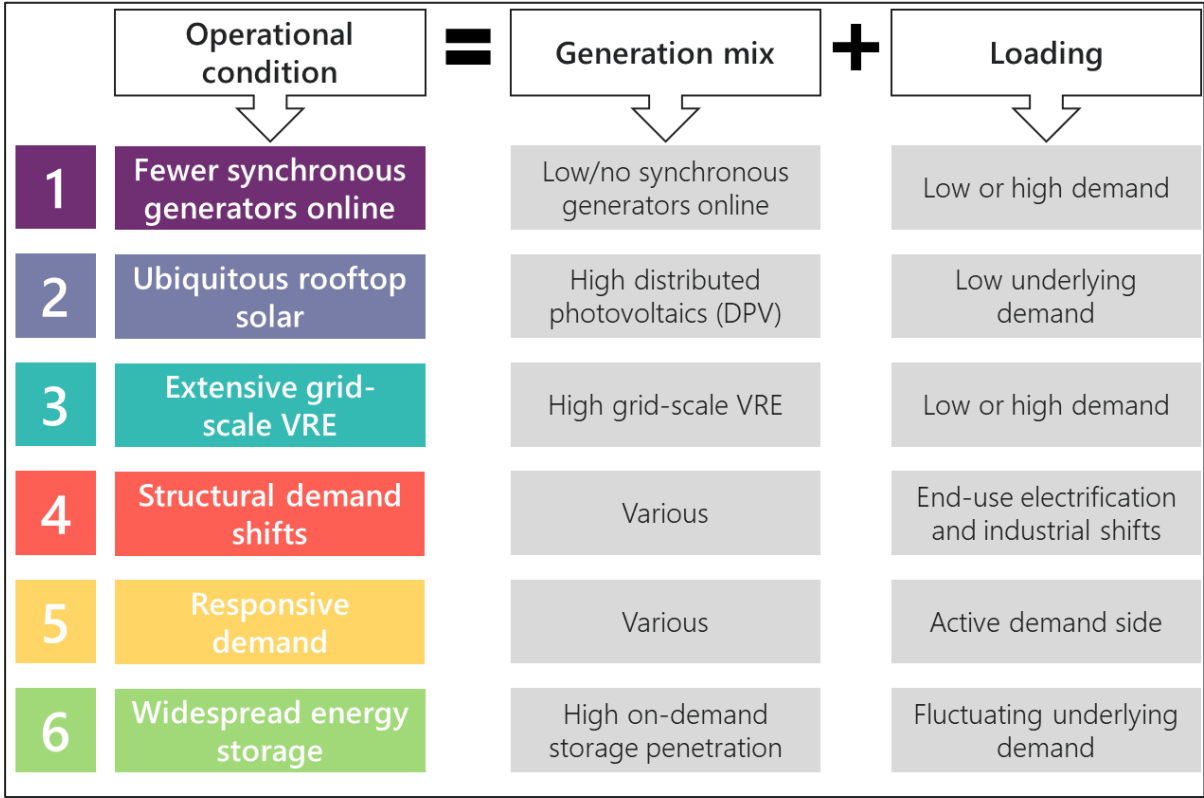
| | Operational condition | = | Generation mix | + | Loading |
|---|---|---|---|---|---|
| 1 | Fewer synchronous generators online | | Low/no synchronous generators online | | Low or high demand |
| 2 | Ubiquitous rooftop solar | | High distributed photovoltaics (DPV) | | Low underlying demand |
| 3 | Extensive grid-scale VRE | | High grid-scale VRE | | Low or high demand |
| 4 | Structural demand shifts | | Various | | End-use electrification and industrial shifts |
| 5 | Responsive demand | | Various | | Active demand side |
| 6 | Widespread energy storage | | High on-demand storage penetration | | Fluctuating underlying demand |